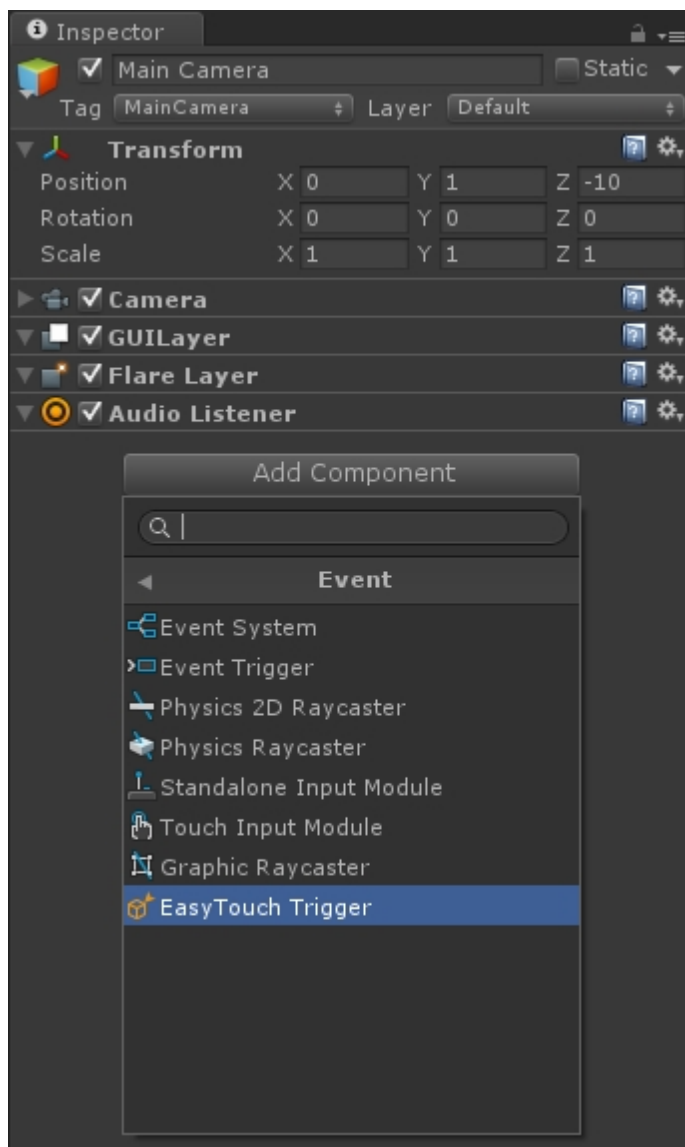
Inspector

Main Camera

Static

Tag MainCamera

Layer Default

Transform

| | | | |
|---|---|---|---|
| Position | X 0 | Y 1 | Z -10 |
| Rotation | X 0 | Y 0 | Z 0 |
| Scale | X 1 | Y 1 | Z 1 |

Camera

GUILayer

Flare Layer

Audio Listener

Add Component

Event

Event System

Event Trigger

Physics 2D Raycaster

Physics Raycaster

Standalone Input Module

Touch Input Module

Graphic Raycaster

EasyTouch Trigger